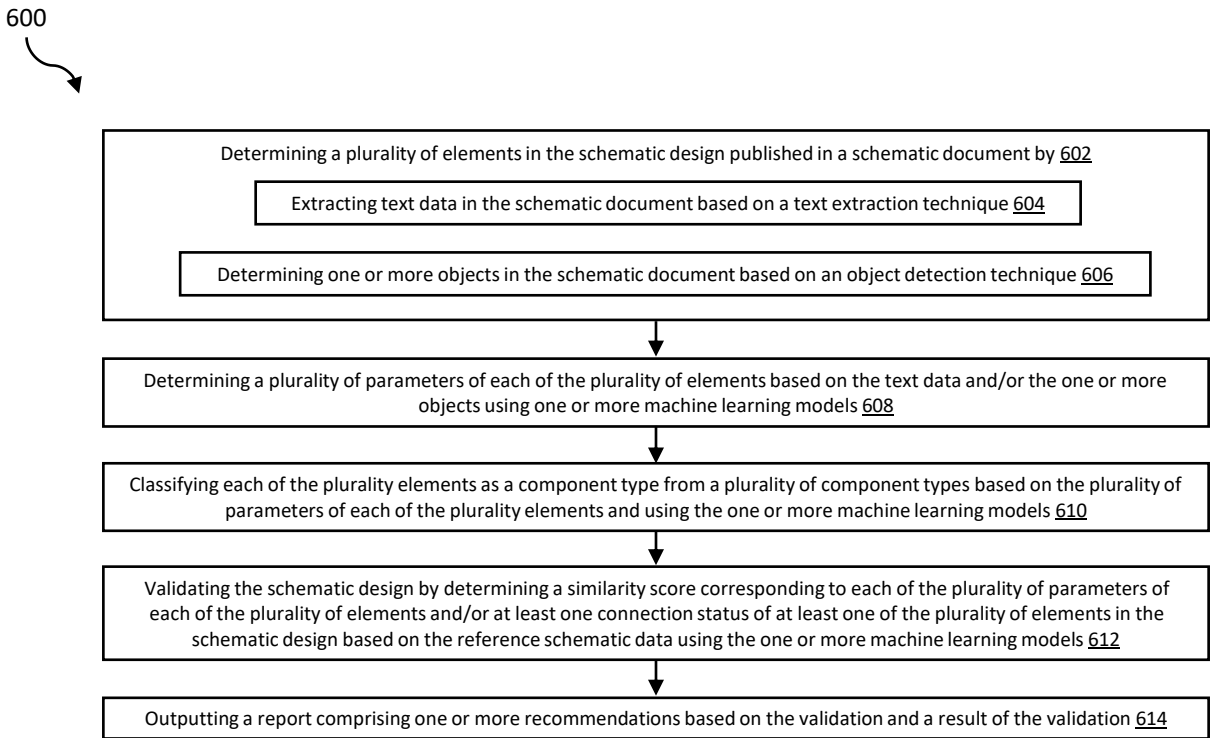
600

Determining a plurality of elements in the schematic design published in a schematic document by 602

Extracting text data in the schematic document based on a text extraction technique 604

Determining one or more objects in the schematic document based on an object detection technique 606

Determining a plurality of parameters of each of the plurality of elements based on the text data and/or the one or more objects using one or more machine learning models 608

Classifying each of the plurality elements as a component type from a plurality of component types based on the plurality of parameters of each of the plurality elements and using the one or more machine learning models 610

Validating the schematic design by determining a similarity score corresponding to each of the plurality of parameters of each of the plurality of elements and/or at least one connection status of at least one of the plurality of elements in the schematic design based on the reference schematic data using the one or more machine learning models 612

Outputting a report comprising one or more recommendations based on the validation and a result of the validation 614